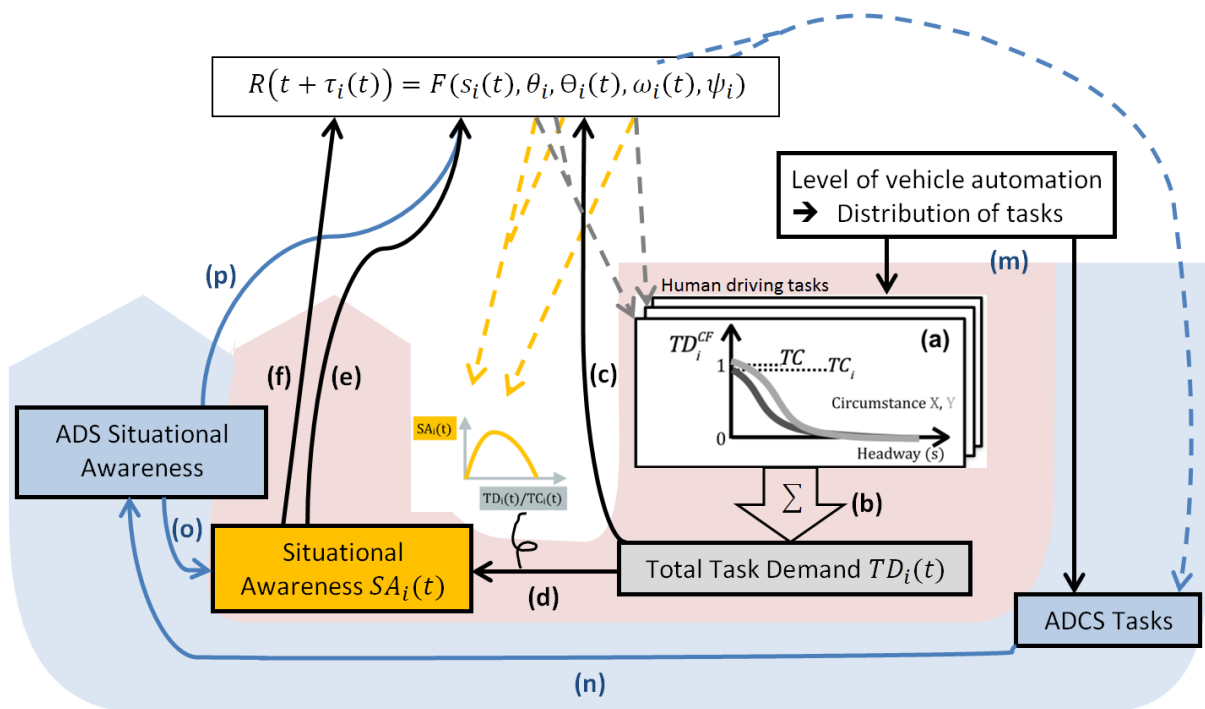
$R(t+\tau_i(t)) = F(s_i(t), \theta_i, \Theta_i(t), \omega_i(t), \psi_i)$

Level of vehicle automation
➔ Distribution of tasks

(m)

(p)

Human driving tasks

$TD_i^{CF}$

(a)

1

TC

$TC_i$

Circumstance X, Y

0

Headway (s)

(f)

(e)

(c)

ADS Situational Awareness

$SA_i(t)$

$TD_i(t)/TC_i(t)$

$\sum$

(b)

(o)

Situational Awareness $SA_i(t)$

(d)

Total Task Demand $TD_i(t)$

ADCS Tasks

(n)